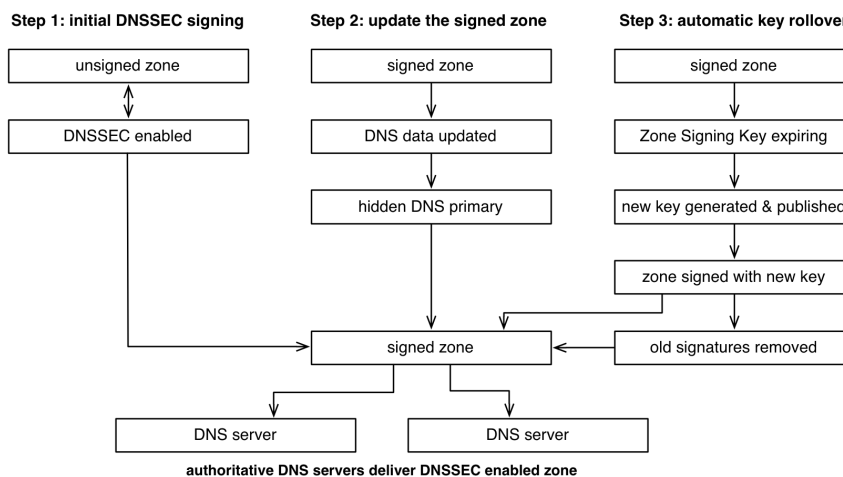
Step 1: initial DNSSEC signing

unsigned zone

DNSSEC enabled

Step 2: update the signed zone

signed zone

DNS data updated

hidden DNS primary

Step 3: automatic key rollover

signed zone

Zone Signing Key expiring

new key generated & published

zone signed with new key

old signatures removed

signed zone

DNS server

DNS server

authoritative DNS servers deliver DNSSEC enabled zone